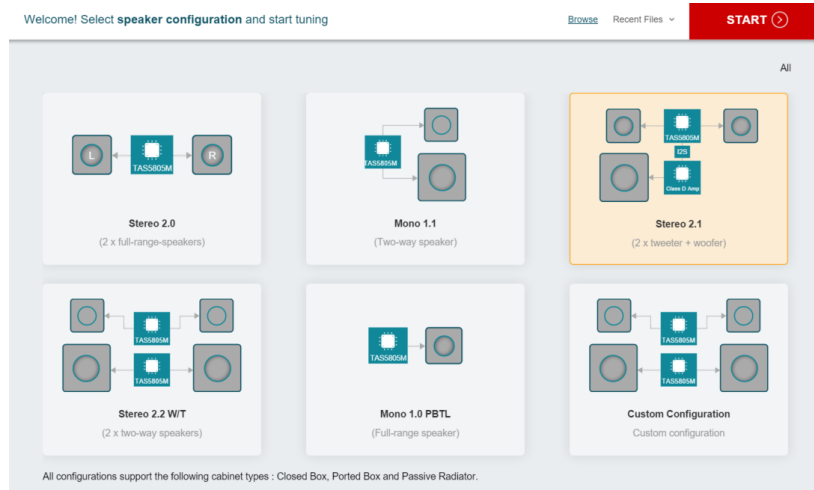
Welcome! Select **speaker configuration** and start tuning

Browse Recent Files

START

All

L TAS5805M R

Stereo 2.0

(2 x full-range-speakers)

TAS5805M

Mono 1.1

(Two-way speaker)

TAS5805M I2S Class D Amp

Stereo 2.1

(2 x tweeter + woofer)

TAS5805M TAS5805M

Stereo 2.2 W/T

(2 x two-way speakers)

TAS5805M

Mono 1.0 PBTL

(Full-range speaker)

TAS5805M TAS5805M

Custom Configuration

Custom configuration

All configurations support the following cabinet types : Closed Box, Ported Box and Passive Radiator.